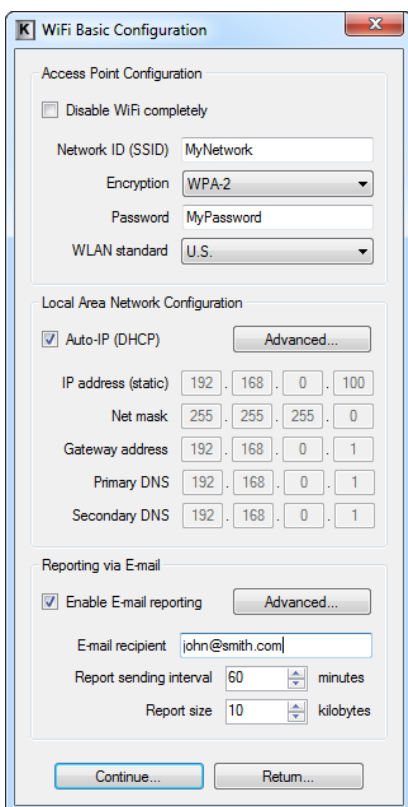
K WiFi Basic Configuration

Access Point Configuration

Disable WiFi completely

Network ID (SSID) MyNetwork

Encryption WPA-2

Password MyPassword

WLAN standard U.S.

Local Area Network Configuration

Auto-IP (DHCP)

Advanced...

IP address (static) 192 . 168 . 0 . 100

Net mask 255 . 255 . 255 . 0

Gateway address 192 . 168 . 0 . 1

Primary DNS 192 . 168 . 0 . 1

Secondary DNS 192 . 168 . 0 . 1

Reporting via E-mail

Enable E-mail reporting

Advanced...

E-mail recipient john@smith.com

Report sending interval 60 minutes

Report size 10 kilobytes

Continue...

Return...